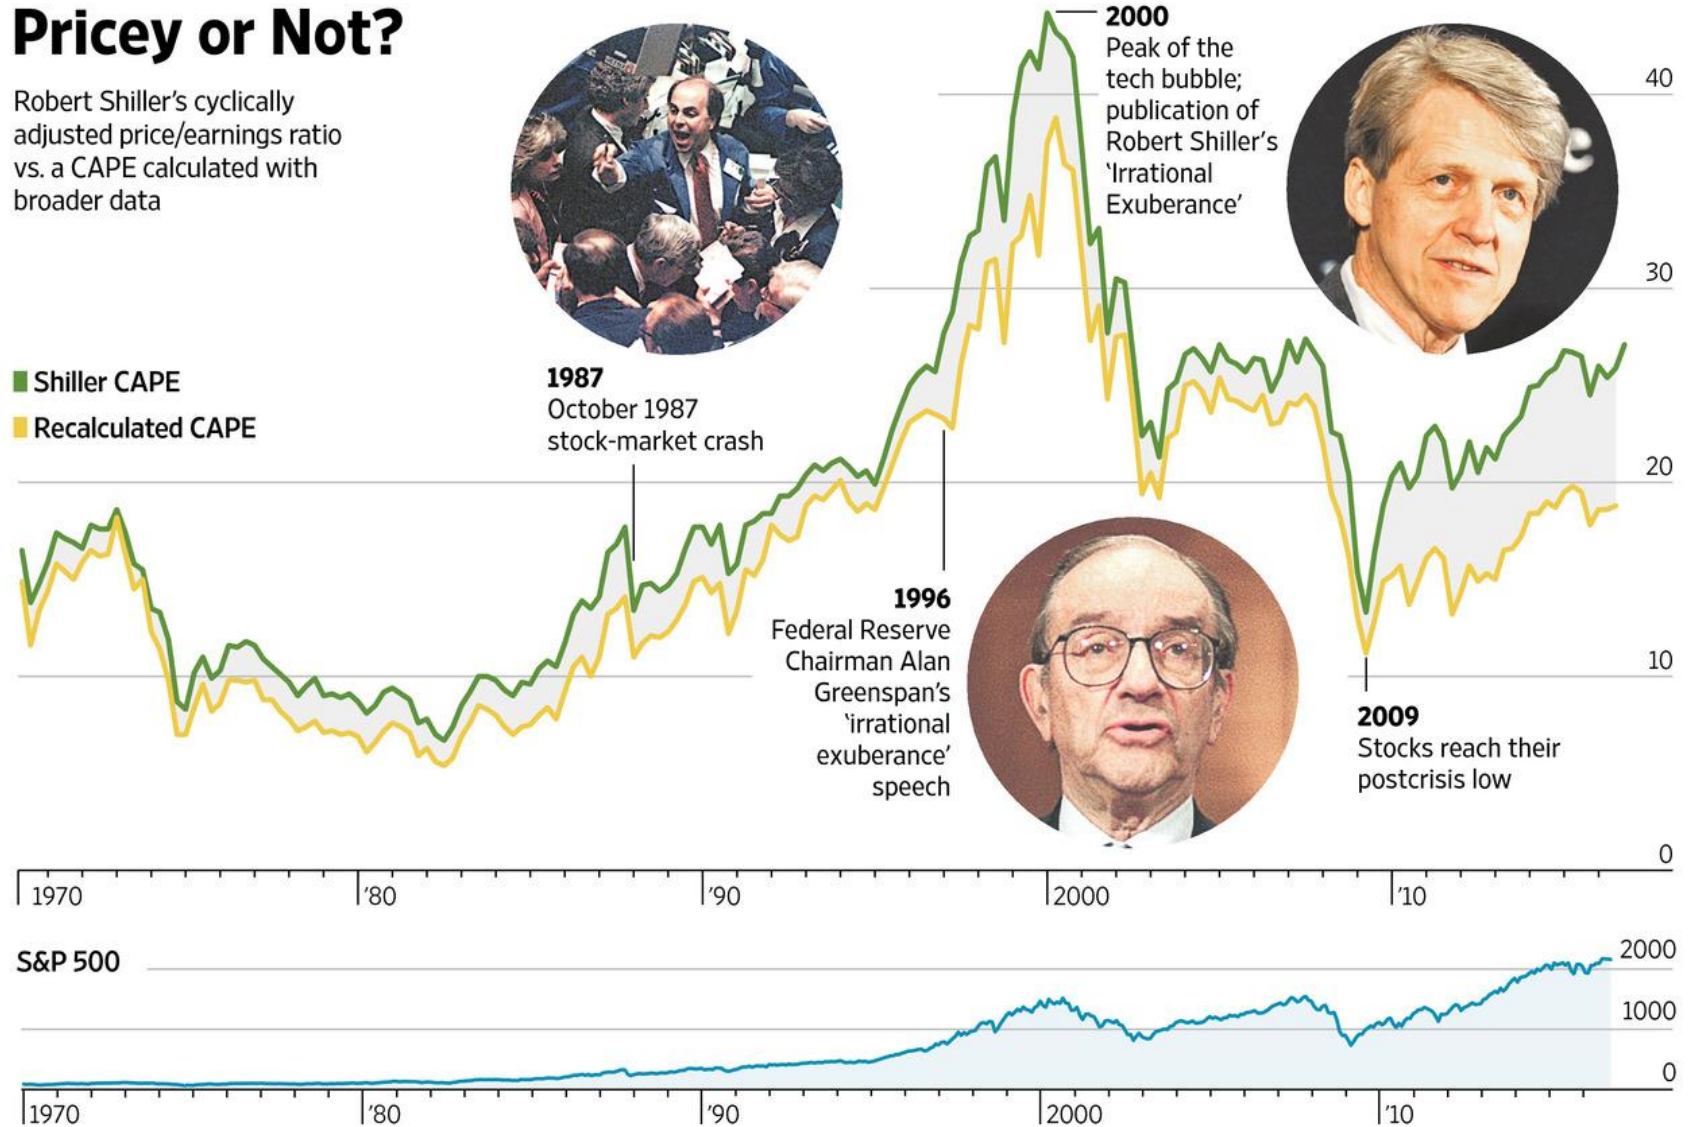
Pricey or Not?

Robert Shiller's cyclically adjusted price/earnings ratio vs. a CAPE calculated with broader data

Shiller CAPE
Recalculated CAPE

1987
October 1987 stock-market crash

1996
Federal Reserve Chairman Alan Greenspan's 'irrational exuberance' speech

2000
Peak of the tech bubble; publication of Robert Shiller's 'Irrational Exuberance'

2009
Stocks reach their postcrisis low

40
30
20
10
0

1970 '80 '90 2000 '10

S&P 500

2000
1000
0

1970 '80 '90 2000 '10